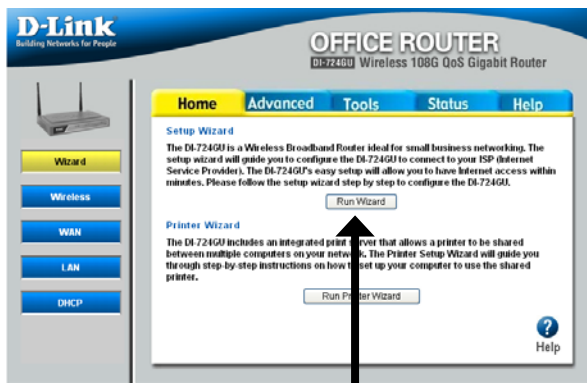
D-Link
Building Networks for People

OFFICE ROUTER
DI-724GU Wireless 108G QoS Gigabit Router

Home | Advanced | Tools | Status | Help

Wizard
Wireless
WAN
LAN
DHCP

Setup Wizard

The DI-724GU is a Wireless Broadband Router ideal for small business networking. The setup wizard will guide you to configure the DI-724GU to connect to your ISP (Internet Service Provider). The DI-724GU's easy setup will allow you to have Internet access within minutes. Please follow the setup wizard step by step to configure the DI-724GU.

Run Wizard

Printer Wizard

The DI-724GU includes an integrated print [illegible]rver that allows a printer to be shared between multiple computers on your netw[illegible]k. The Printer Setup Wizard will guide you through step-by-step instructions on how t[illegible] set up your computer to use the shared printer.

Run Pri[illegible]ter Wizard

Help